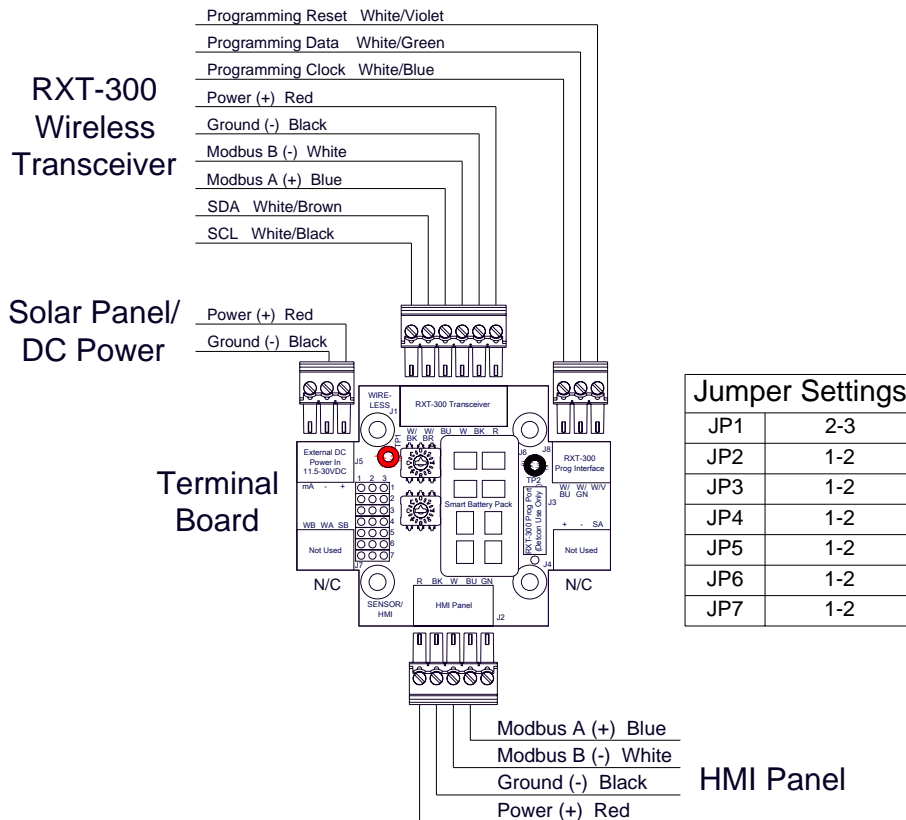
Programming Reset White/Violet
Programming Data White/Green
Programming Clock White/Blue
Power (+) Red
Ground (-) Black
Modbus B (-) White
Modbus A (+) Blue
SDA White/Brown
SCL White/Black

RXT-300 Wireless Transceiver

Solar Panel/ DC Power

Power (+) Red
Ground (-) Black

Terminal Board

WIRE-LESS J1
RXT-300 Transceiver
W/ BK W/ BR BU W BK R
TP1
J5
External DC Power In 11.5-30VDC
mA - +
1 2 3
1 2 3 4 5 6 7
WB WA SB
Not Used
J7
Smart Battery Pack
J6 J8
TP2
RX T-300 Prog Port (Detcon Use Only)
J3
RXT-300 Prog Interface
W/ BU W/ GN W/V
+ - SA
Not Used
J4
R BK W BU GN
SENSOR/ HMI
HMI Panel
J2

N/C
N/C

| Jumper Settings | |
|---|---|
| JP1 | 2-3 |
| JP2 | 1-2 |
| JP3 | 1-2 |
| JP4 | 1-2 |
| JP5 | 1-2 |
| JP6 | 1-2 |
| JP7 | 1-2 |

Modbus A (+) Blue
Modbus B (-) White
Ground (-) Black
Power (+) Red

HMI Panel